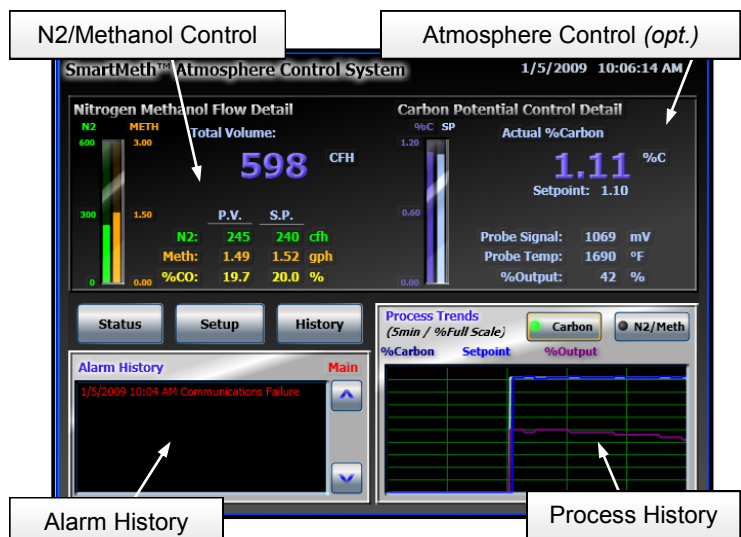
N2/Methanol Control

Atmosphere Control *(opt.)*

SmartMeth™ Atmosphere Control System

1/5/2009 10:06:14 AM

Nitrogen Methanol Flow Detail

N2 METH

600 3.00

300 1.50

0 0.00

Total Volume:

598 CFH

| | P.V. | S.P. | |
|---|---|---|---|
| N2: | 245 | 240 | cfh |
| Meth: | 1.49 | 1.52 | gph |
| %CO: | 19.7 | 20.0 | % |

Carbon Potential Control Detail

%C SP

1.20

0.60

0.00

Actual %Carbon

1.11 %C

Setpoint: 1.10

| | | |
|---|---|---|
| Probe Signal: | 1069 | mV |
| Probe Temp: | 1690 | °F |
| %Output: | 42 | % |

Status

Setup

History

Alarm History

Main

1/5/2009 10:04 AM Communications Failure

Process Trends

(5min / %Full Scale)

Carbon

N2/Meth

%Carbon Setpoint %Output

Alarm History

Process History